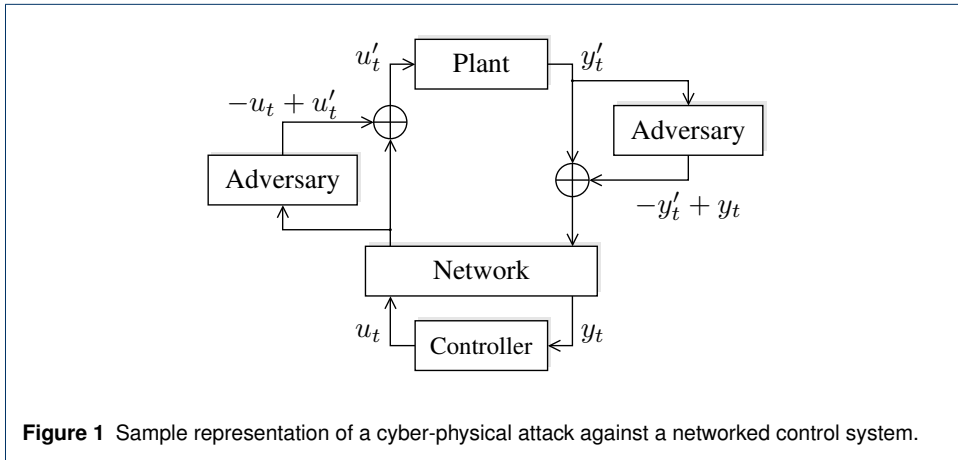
$u_t'$

Plant

$y_t'$

$-u_t + u_t'$

Adversary

Adversary

$-y_t' + y_t$

Network

$u_t$

Controller

$y_t$

**Figure 1** Sample representation of a cyber-physical attack against a networked control system.